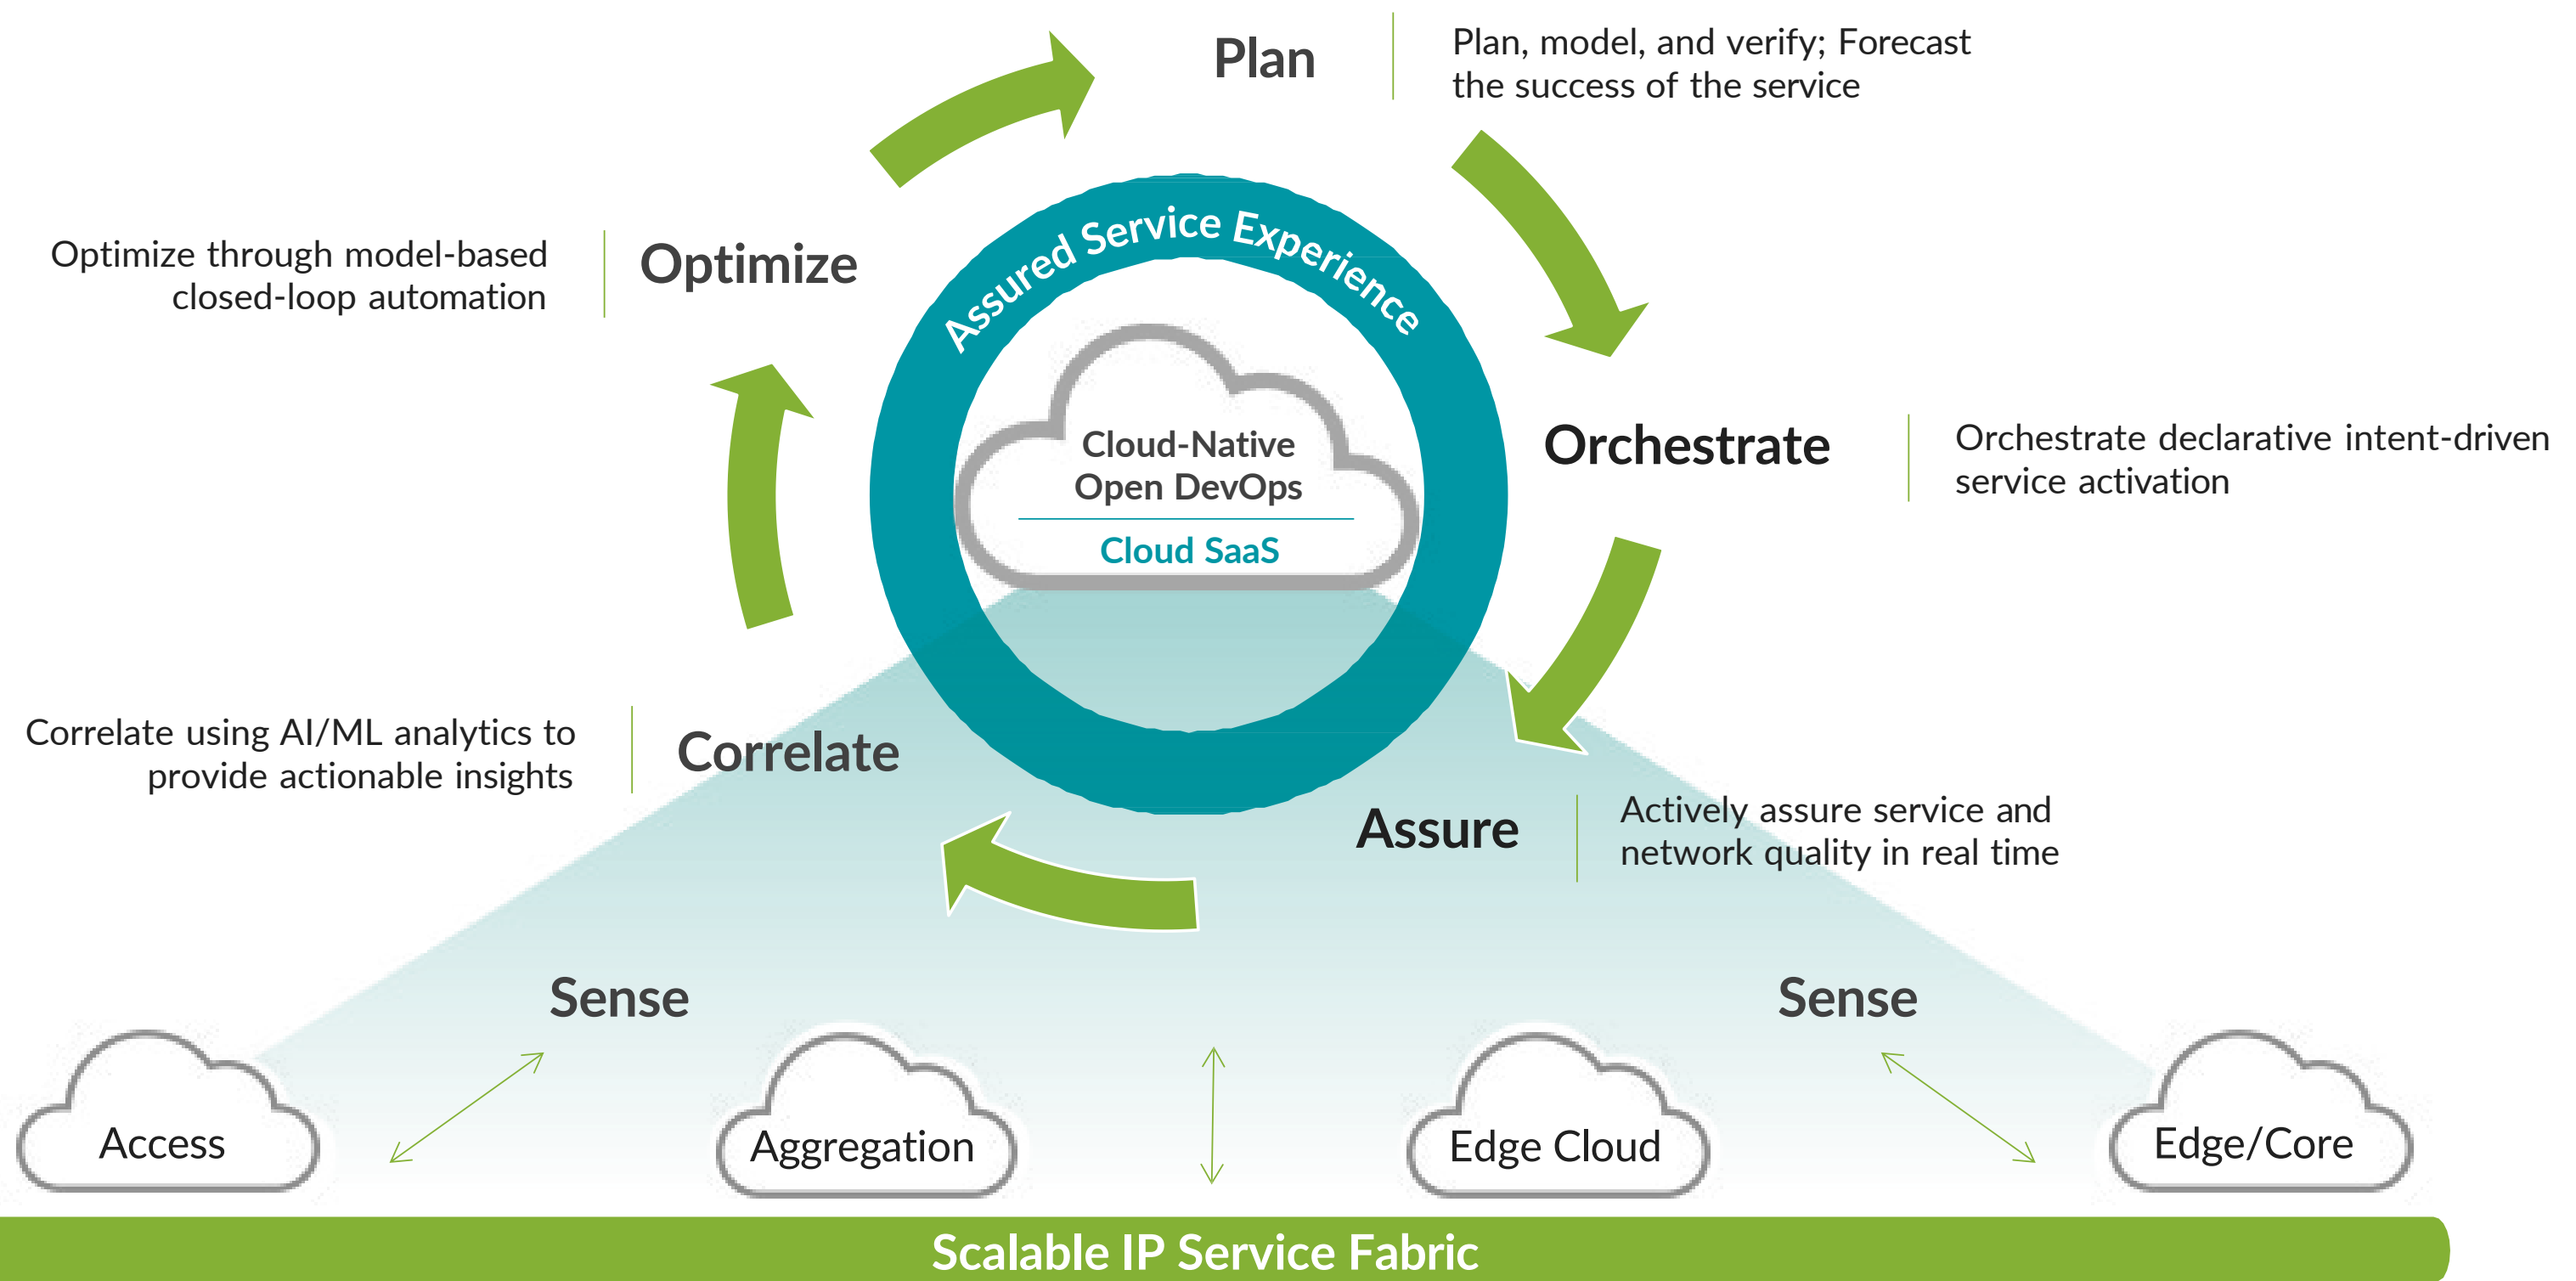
Plan

Plan, model, and verify; Forecast the success of the service

Optimize through model-based closed-loop automation

Optimize

Assured Service Experience

Cloud-Native Open DevOps

Cloud SaaS

Orchestrate

Orchestrate declarative intent-driven service activation

Correlate using AI/ML analytics to provide actionable insights

Correlate

Assure

Actively assure service and network quality in real time

Sense

Sense

Access

Aggregation

Edge Cloud

Edge/Core

Scalable IP Service Fabric